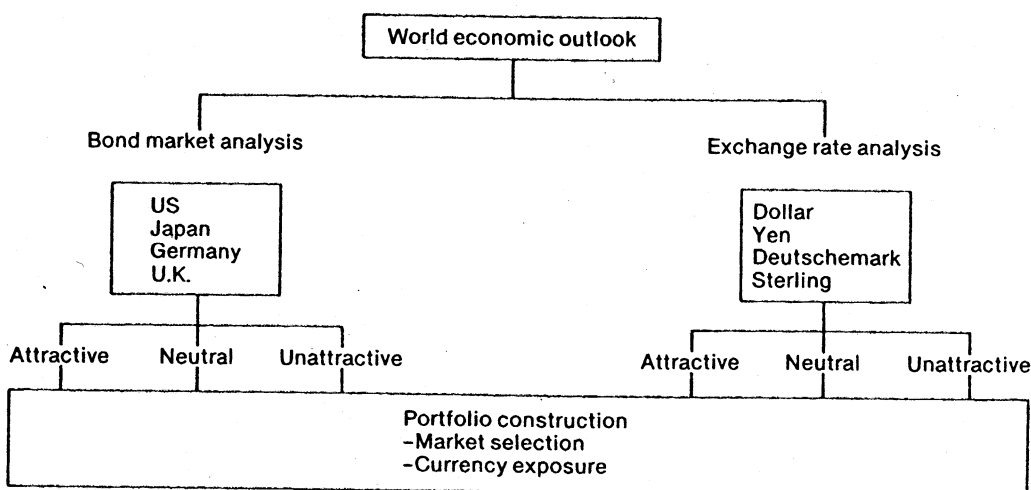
World economic outlook

Bond market analysis

Exchange rate analysis

US
Japan
Germany
U.K.

Dollar
Yen
Deutschemark
Sterling

Attractive Neutral Unattractive

Attractive Neutral Unattractive

Portfolio construction
-Market selection
-Currency exposure